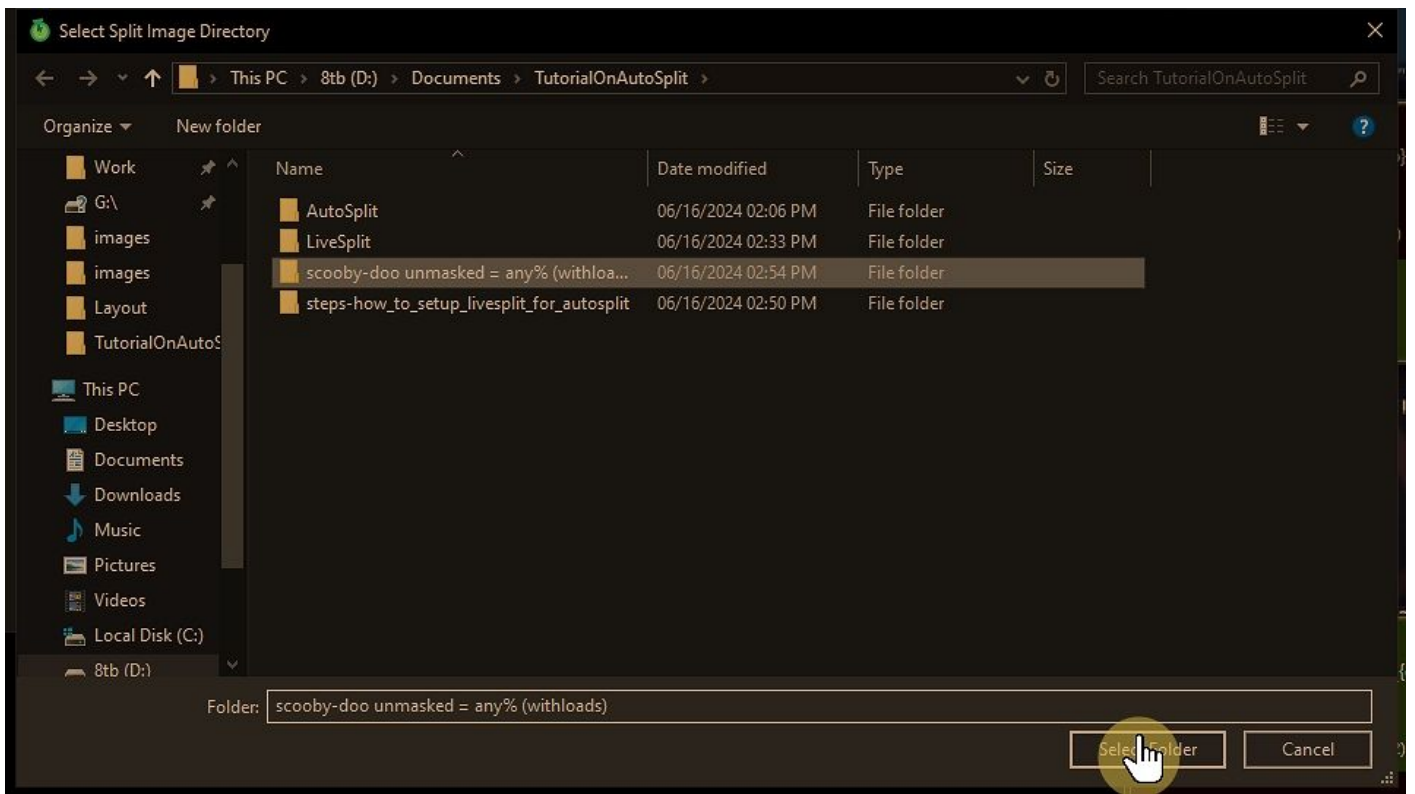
Select Split Image Directory

This PC > 8tb (D:) > Documents > TutorialOnAutoSplit >

Search TutorialOnAutoSplit

Organize ▾ New folder

Work
G:\
images
images
Layout
TutorialOnAutoS
This PC
Desktop
Documents
Downloads
Music
Pictures
Videos
Local Disk (C:)
8tb (D:)

| Name | Date modified | Type | Size |
|---|---|---|---|
| AutoSplit | 06/16/2024 02:06 PM | File folder | |
| LiveSplit | 06/16/2024 02:33 PM | File folder | |
| scooby-doo unmasked = any% (withloa... | 06/16/2024 02:54 PM | File folder | |
| steps-how_to_setup_livesplit_for_autosplit | 06/16/2024 02:50 PM | File folder | |

Folder: scooby-doo unmasked = any% (withloads)

Select Folder
Cancel